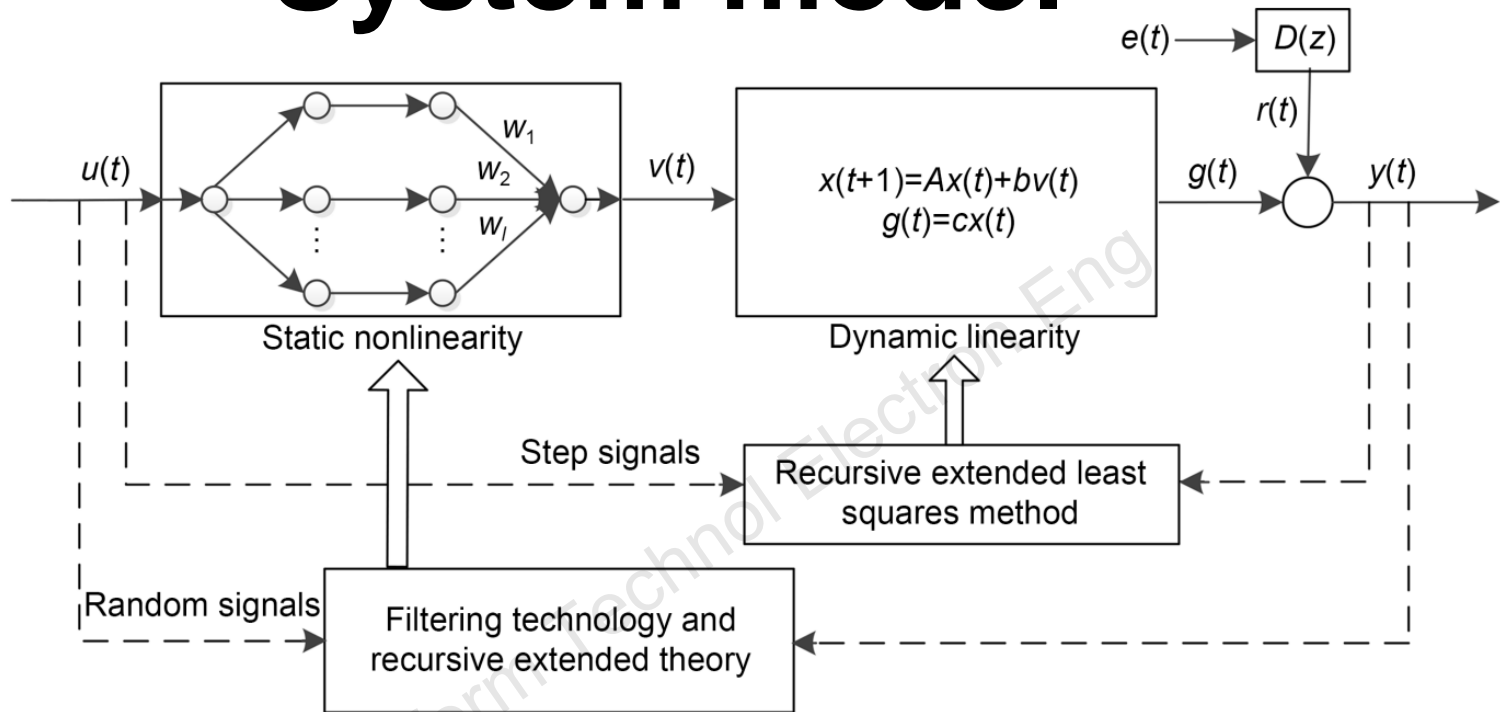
System model

$e(t)$

$D(z)$

$r(t)$

$u(t)$

$w_1$

$w_2$

$w_l$

$v(t)$

$x(t+1)=Ax(t)+bv(t)$
$g(t)=cx(t)$

$g(t)$

$y(t)$

Static nonlinearity

Dynamic linearity

Step signals

Recursive extended least squares method

Random signals

Filtering technology and recursive extended theory

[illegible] Inform Technol Electron Eng